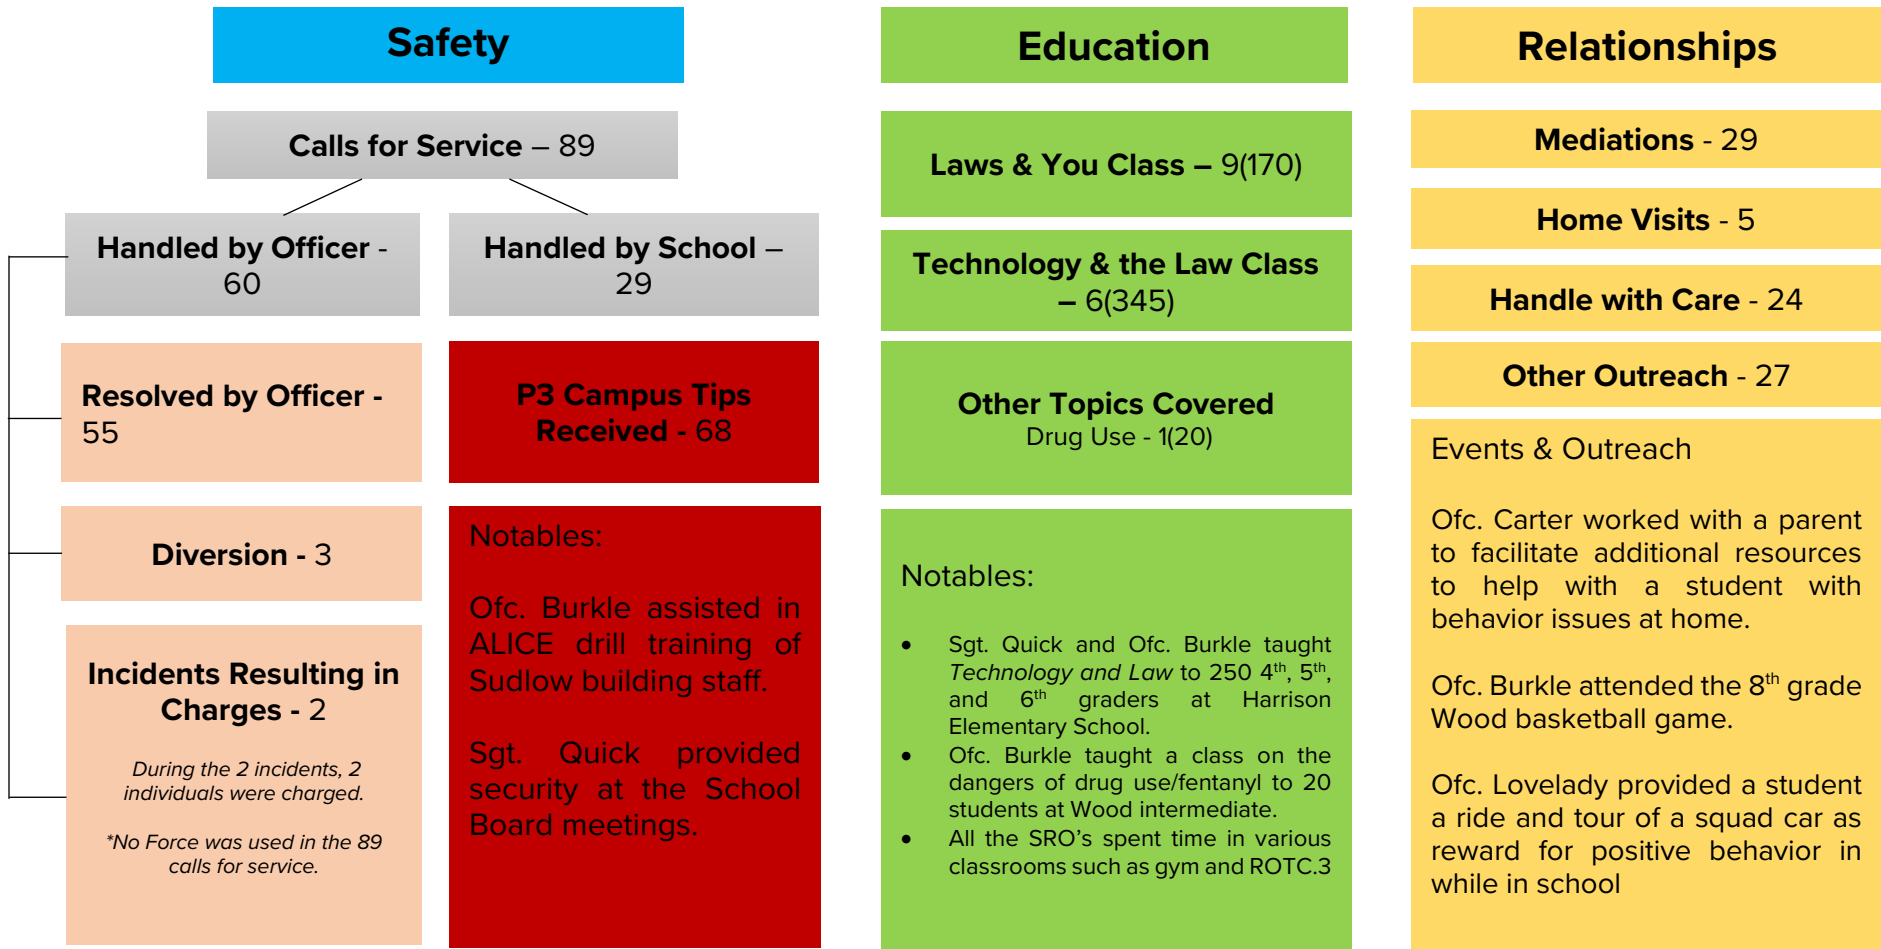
Safety

Calls for Service – 89

Handled by Officer - 60

Handled by School – 29

Resolved by Officer - 55

P3 Campus Tips Received - 68

Diversion - 3

Notables:

Ofc. Burkle assisted in ALICE drill training of Sudlow building staff.

Sgt. Quick provided security at the School Board meetings.

Incidents Resulting in Charges - 2

During the 2 incidents, 2 individuals were charged.

*No Force was used in the 89 calls for service.

Education

Laws & You Class – 9(170)

Technology & the Law Class – 6(345)

Other Topics Covered
Drug Use - 1(20)

Notables:

- Sgt. Quick and Ofc. Burkle taught *Technology and Law* to 250 4$^{th}$, 5$^{th}$, and 6$^{th}$ graders at Harrison Elementary School.
- Ofc. Burkle taught a class on the dangers of drug use/fentanyl to 20 students at Wood intermediate.
- All the SRO's spent time in various classrooms such as gym and ROTC.3

Relationships

Mediations - 29

Home Visits - 5

Handle with Care - 24

Other Outreach - 27

Events & Outreach

Ofc. Carter worked with a parent to facilitate additional resources to help with a student with behavior issues at home.

Ofc. Burkle attended the 8$^{th}$ grade Wood basketball game.

Ofc. Lovelady provided a student a ride and tour of a squad car as reward for positive behavior in while in school